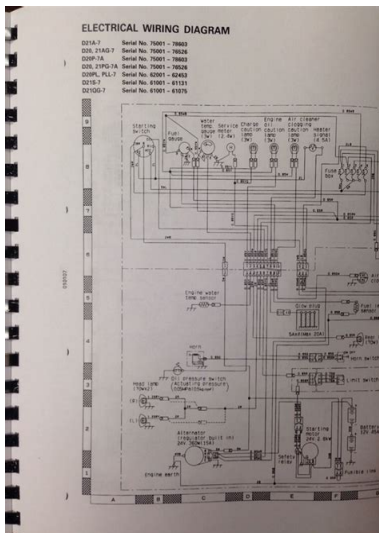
ELECTRICAL WIRING DIAGRAM

D21A-7 Serial No. 75001 – 78603
D20, 21AG-7 Serial No. 75001 – 76526
D20P-7A Serial No. 75001 – 78603
D20, 21PG-7A Serial No. 75001 – 76526
D20PL, PLL-7 Serial No. 62001 – 62453
D21S-7 Serial No. 61001 – 61131
D21QG-7 Serial No. 61001 – 61075

9
8
7
6
5
4
3
2
1

Starting switch
Water temp. gauge
Service meter
Charge caution lamp
Engine oil caution lamp
Air cleaner clogging caution lamp
Heater signal
Fuse box
Engine water temp. sensor
Oil pressure switch
Head lamp
Alternator
Starting motor
Battery
Safety relay
Engine water
Fusible link

A
B
C
D
E
F
G
H

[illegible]